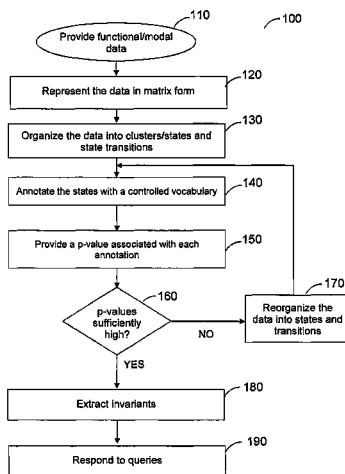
110

100

Provide functional/modal data

120

Represent the data in matrix form

130

Organize the data into clusters/states and state transitions

140

Annotate the states with a controlled vocabulary

150

Provide a p-value associated with each annotation

160

p-values sufficiently high?

NO

170

Reorganize the data into states and transitions

YES

180

Extract invariants

190

Respond to queries